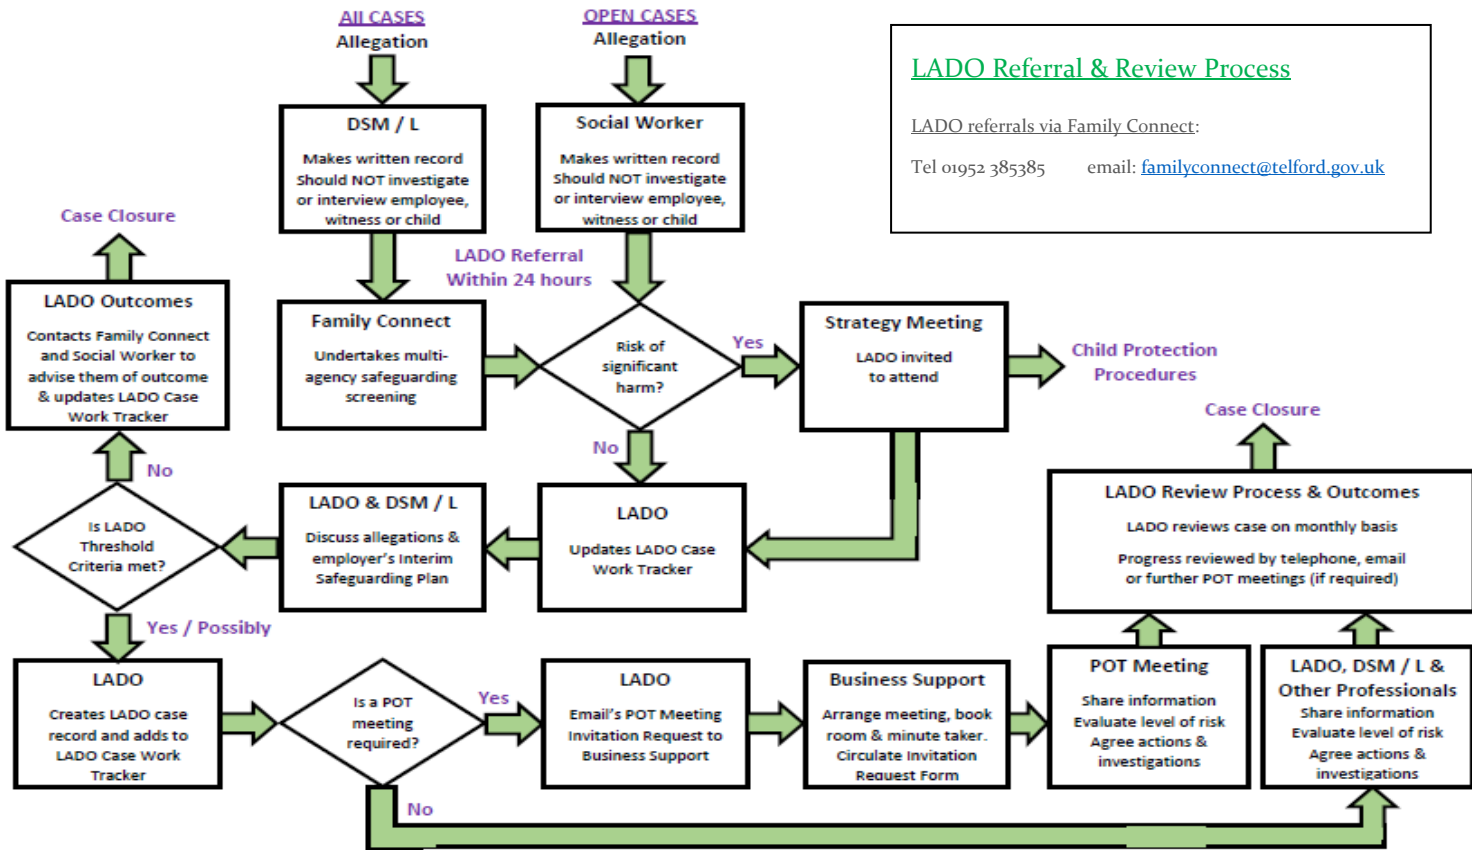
ALL CASES
Allegation

OPEN CASES
Allegation

LADO Referral & Review Process

LADO referrals via Family Connect:

Tel 01952 385385 email: familyconnect@telford.gov.uk

DSM / L
Makes written record
Should NOT investigate or interview employee, witness or child

Social Worker
Makes written record
Should NOT investigate or interview employee, witness or child

Case Closure

LADO Outcomes
Contacts Family Connect and Social Worker to advise them of outcome & updates LADO Case Work Tracker

LADO Referral
Within 24 hours

Family Connect
Undertakes multi-agency safeguarding screening

Risk of significant harm?

Yes

Strategy Meeting
LADO invited to attend

Child Protection Procedures

Case Closure

No

No

Is LADO Threshold Criteria met?

LADO & DSM / L
Discuss allegations & employer's Interim Safeguarding Plan

LADO
Updates LADO Case Work Tracker

LADO Review Process & Outcomes
LADO reviews case on monthly basis
Progress reviewed by telephone, email or further POT meetings (if required)

Yes / Possibly

LADO
Creates LADO case record and adds to LADO Case Work Tracker

Is a POT meeting required?

Yes

LADO
Email's POT Meeting Invitation Request to Business Support

Business Support
Arrange meeting, book room & minute taker. Circulate Invitation Request Form

POT Meeting
Share information
Evaluate level of risk
Agree actions & investigations

LADO, DSM / L & Other Professionals
Share information
Evaluate level of risk
Agree actions & investigations

No